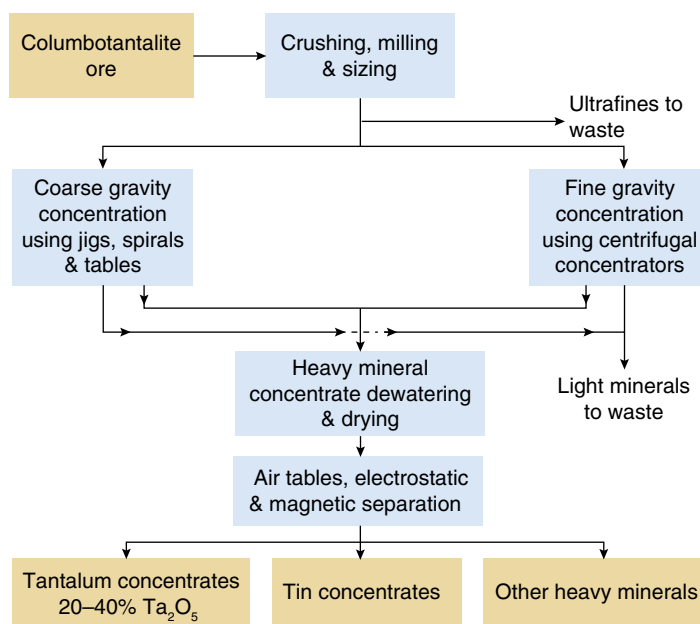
Columbotantalite ore

Crushing, milling & sizing

Ultrafines to waste

Coarse gravity concentration using jigs, spirals & tables

Fine gravity concentration using centrifugal concentrators

Heavy mineral concentrate dewatering & drying

Light minerals to waste

Air tables, electrostatic & magnetic separation

Tantalum concentrates 20–40% $Ta_2O_5$

Tin concentrates

Other heavy minerals